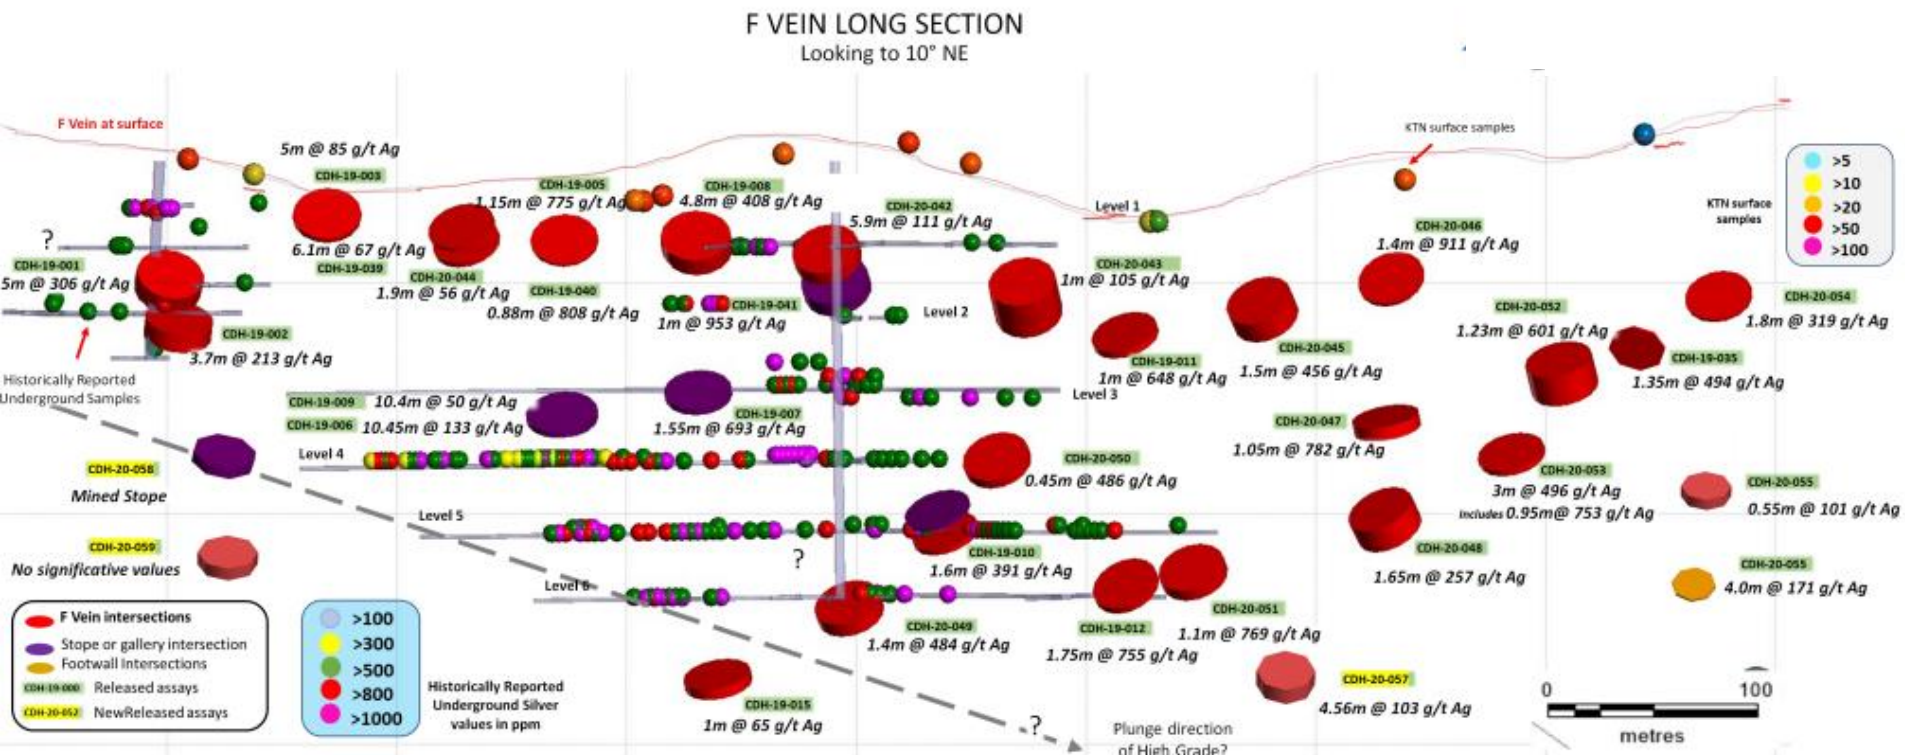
F VEIN LONG SECTION
Looking to 10° NE

F Vein at surface

5m @ 85 g/t Ag
CDH-19-003
CDH-19-005
1.15m @ 775 g/t Ag
CDH-19-008
4.8m @ 408 g/t Ag
CDH-20-042
5.9m @ 111 g/t Ag
Level 1
KTN surface samples
CDH-20-046
1.4m @ 911 g/t Ag
KTN surface samples

>5
>10
>20
>50
>100

?
CDH-19-001
5m @ 306 g/t Ag
6.1m @ 67 g/t Ag
CDH-19-039
CDH-20-044
1.9m @ 56 g/t Ag
CDH-19-040
0.88m @ 808 g/t Ag
CDH-19-041
1m @ 953 g/t Ag
Level 2
CDH-20-043
1m @ 105 g/t Ag
CDH-20-052
1.23m @ 601 g/t Ag
CDH-20-054
1.8m @ 319 g/t Ag
CDH-19-002
3.7m @ 213 g/t Ag
CDH-19-011
1m @ 648 g/t Ag
CDH-20-045
1.5m @ 456 g/t Ag
CDH-19-035
1.35m @ 494 g/t Ag
Historically Reported Underground Samples
CDH-19-009
10.4m @ 50 g/t Ag
CDH-19-006
10.45m @ 133 g/t Ag
CDH-19-007
1.55m @ 693 g/t Ag
Level 3
CDH-20-047
1.05m @ 782 g/t Ag
Level 4
CDH-20-058
Mined Stope
CDH-20-050
0.45m @ 486 g/t Ag
CDH-20-053
3m @ 496 g/t Ag
Includes 0.95m@ 753 g/t Ag
CDH-20-055
0.55m @ 101 g/t Ag
Level 5
CDH-20-059
No significative values
?
CDH-19-010
1.6m @ 391 g/t Ag
CDH-20-048
1.65m @ 257 g/t Ag
CDH-20-055
4.0m @ 171 g/t Ag
Level 6
CDH-20-049
1.4m @ 484 g/t Ag
CDH-19-012
1.75m @ 755 g/t Ag
CDH-20-051
1.1m @ 769 g/t Ag
CDH-20-057
4.56m @ 103 g/t Ag
CDH-19-015
1m @ 65 g/t Ag

F Vein intersections
Stope or gallery intersection
Footwall Intersections
CDH-19-000 Released assays
CDH-20-052 NewReleased assays

>100
>300
>500
>800
>1000

Historically Reported Underground Silver values in ppm
?
Plunge direction of High Grade?

0
100
metres